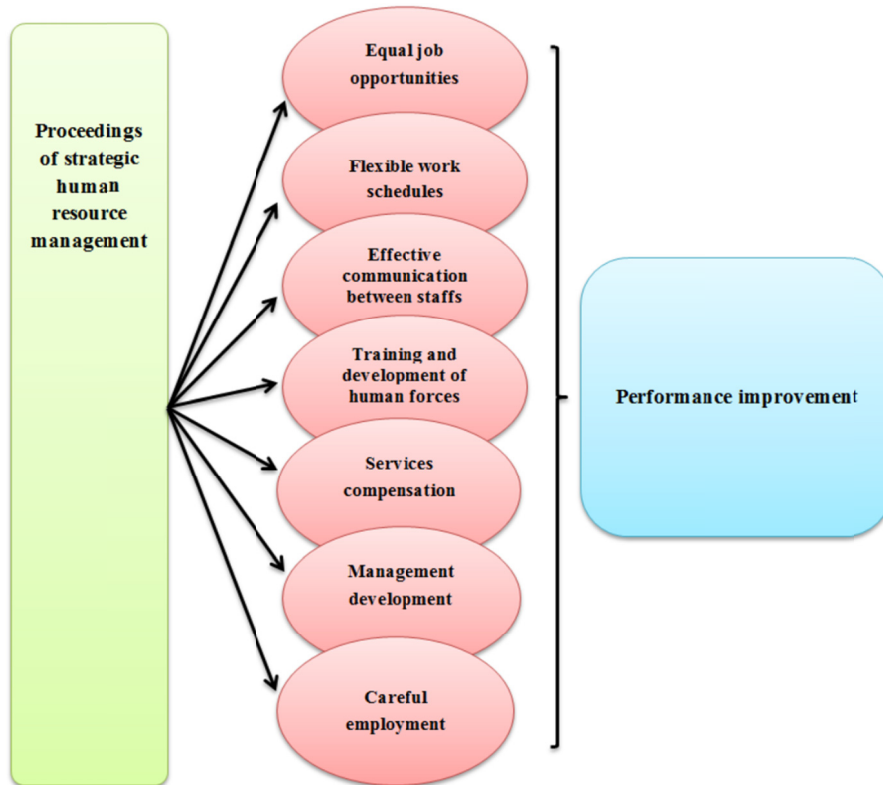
Proceedings of strategic human resource management

Equal job opportunities

Flexible work schedules

Effective communication between staffs

Training and development of human forces

Services compensation

Management development

Careful employment

Performance improvement